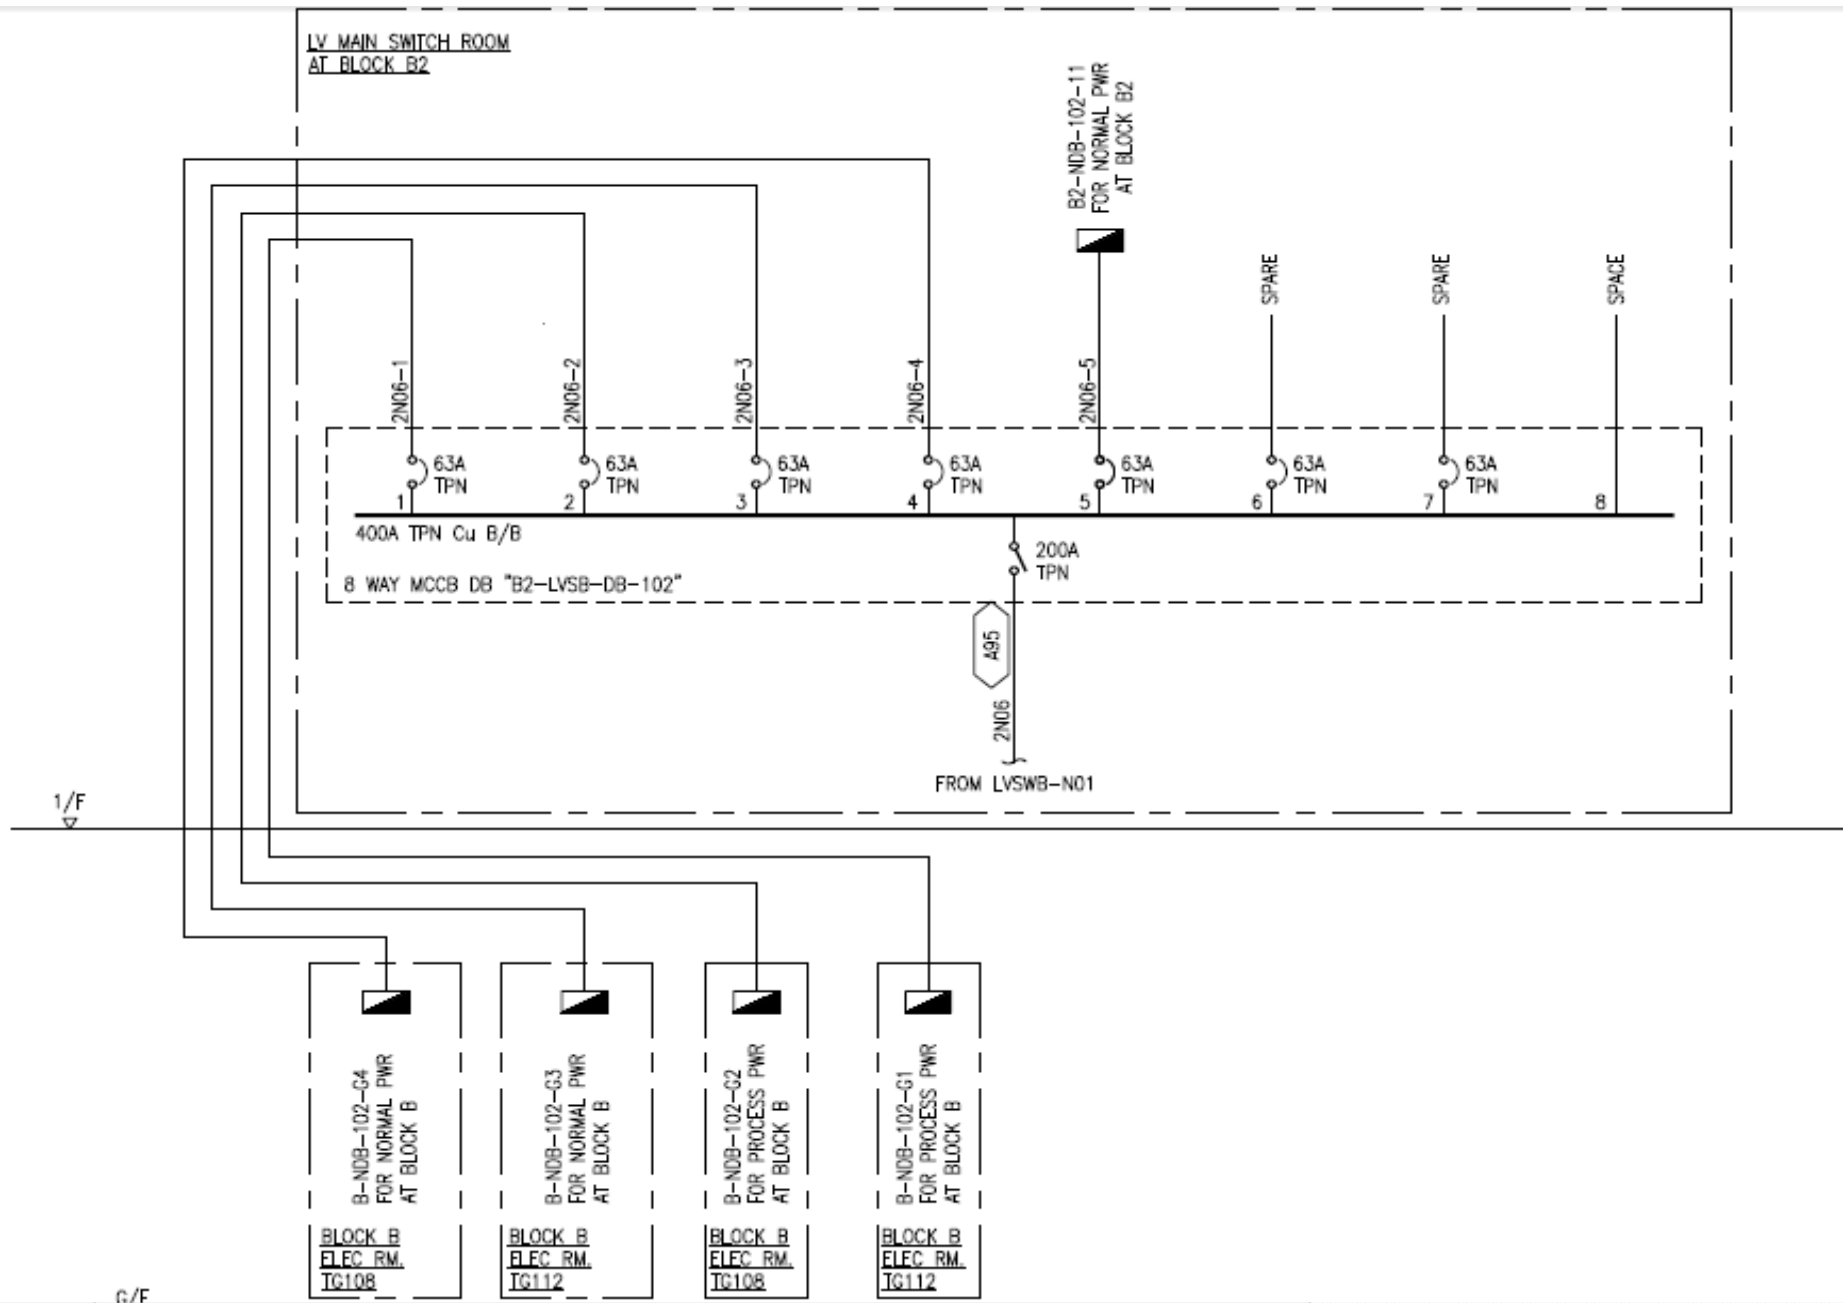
LV MAIN SWITCH ROOM
AT BLOCK B2

B2-NDB-102-11
FOR NORMAL PWR
AT BLOCK B2

SPARE

SPARE

SPACE

2N06-1

2N06-2

2N06-3

2N06-4

2N06-5

63A TPN

63A TPN

63A TPN

63A TPN

63A TPN

63A TPN

63A TPN

1 2 3 4 5 6 7 8

400A TPN Cu B/B

200A TPN

8 WAY MCCB DB "B2-LVSB-DB-102"

A95

2N06

FROM LVSWB-N01

1/F

B-NDB-102-G4
FOR NORMAL PWR
AT BLOCK B

B-NDB-102-G3
FOR NORMAL PWR
AT BLOCK B

B-NDB-102-G2
FOR PROCESS PWR
AT BLOCK B

B-NDB-102-G1
FOR PROCESS PWR
AT BLOCK B

BLOCK B
ELEC RM.
TG108

BLOCK B
ELEC RM.
TG112

BLOCK B
ELEC RM.
TG108

BLOCK B
ELEC RM.
TG112

G/F